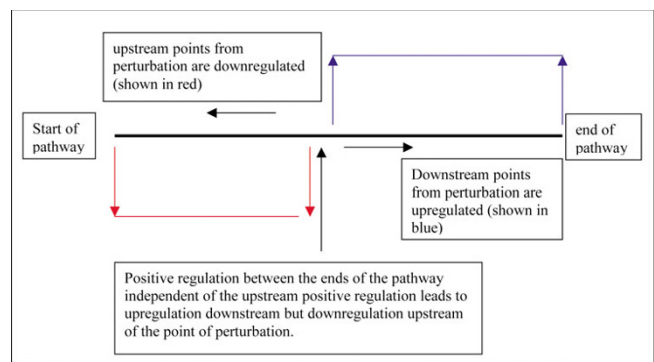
upstream points from perturbation are downregulated (shown in red)

Start of pathway

end of pathway

Downstream points from perturbation are upregulated (shown in blue)

Positive regulation between the ends of the pathway independent of the upstream positive regulation leads to upregulation downstream but downregulation upstream of the point of perturbation.